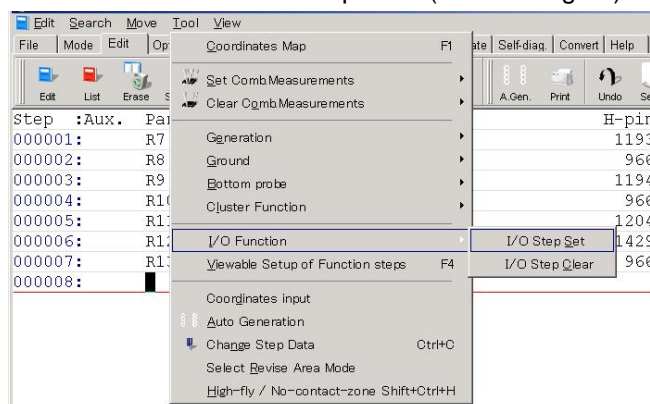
Edit Search Move Tool View

File | Mode | Edit | Op | ate | Self-diag. | Convert | Help

Edit List Erase S A.Gen. Print Undo Se

Step :Aux. Pa H-pi
000001: R7 119
000002: R8 96
000003: R9 119
000004: R1 96
000005: R1 120
000006: R1 142
000007: R1 96
000008:

Coordinates Map F1
Set Comb.Measurements
Clear Comb.Measurements
Generation
Ground
Bottom probe
Cluster Function
I/O Function
Viewable Setup of Function steps F4
Coordinates input
Auto Generation
Change Step Data Ctrl+C
Select Revise Area Mode
High-fly / No-contact-zone Shift+Ctrl+H

I/O Step Set
I/O Step Clear